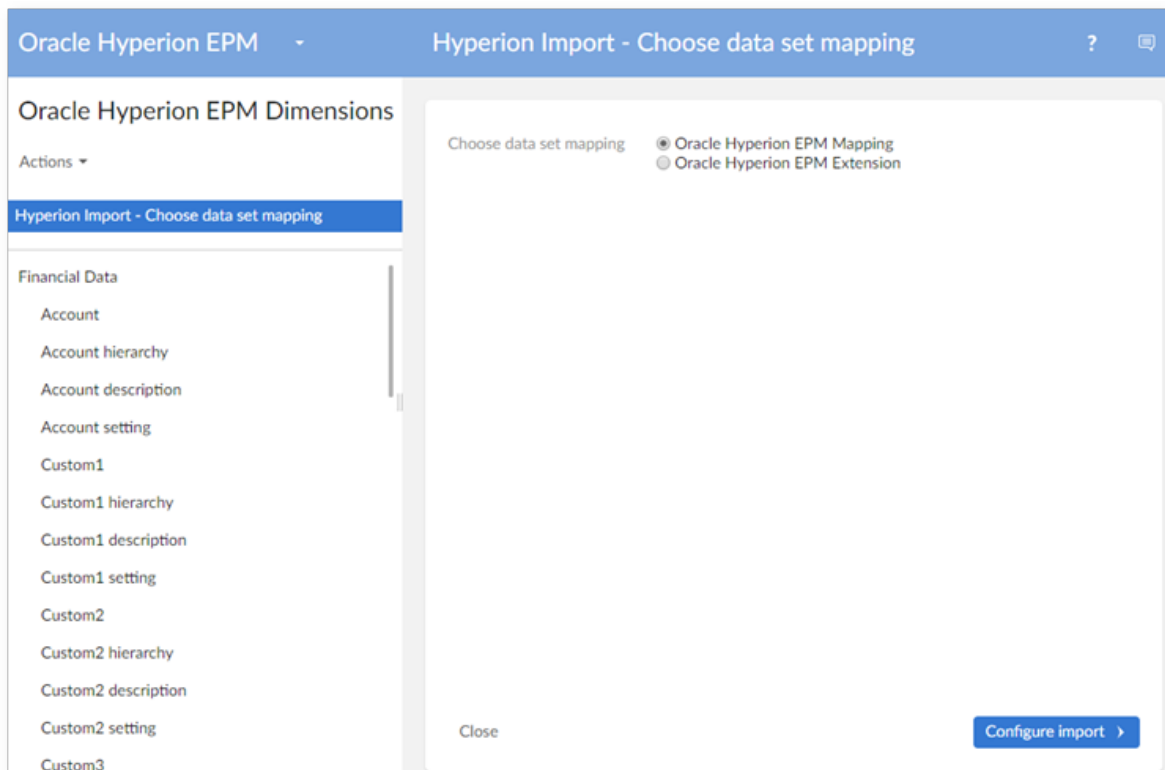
Oracle Hyperion EPM

Hyperion Import - Choose data set mapping

?

Oracle Hyperion EPM Dimensions

Actions

Hyperion Import - Choose data set mapping

Financial Data
Account
Account hierarchy
Account description
Account setting
Custom1
Custom1 hierarchy
Custom1 description
Custom1 setting
Custom2
Custom2 hierarchy
Custom2 description
Custom2 setting
Custom3

Choose data set mapping
Oracle Hyperion EPM Mapping
Oracle Hyperion EPM Extension

Close

Configure import ›